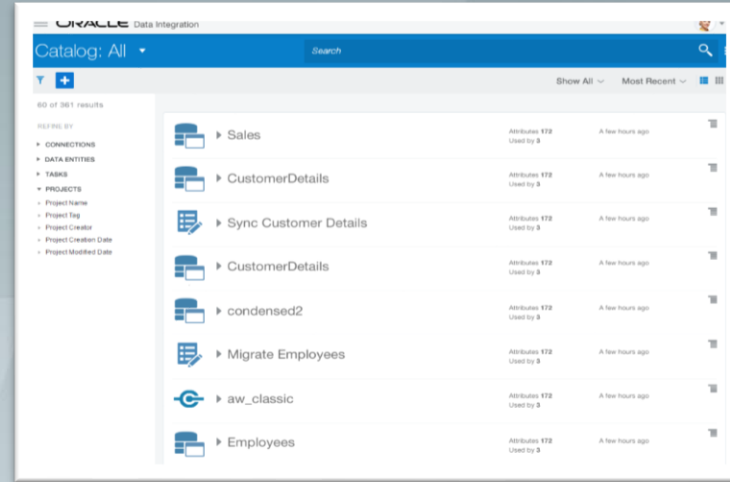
ORACLE Data Integration

Catalog: All

Search

Show All Most Recent

60 of 361 results

REFINE BY

CONNECTIONS
DATA ENTITIES
TASKS
PROJECTS
Project Name
Project Tag
Project Creator
Project Creation Date
Project Modified Date

Sales
Attributes 172
Used by 3
A few hours ago

CustomerDetails
Attributes 172
Used by 3
A few hours ago

Sync Customer Details
Attributes 172
Used by 3
A few hours ago

CustomerDetails
Attributes 172
Used by 3
A few hours ago

condensed2
Attributes 172
Used by 3
A few hours ago

Migrate Employees
Attributes 172
Used by 3
A few hours ago

aw_classic
Attributes 172
Used by 3
A few hours ago

Employees
Attributes 172
Used by 3
A few hours ago